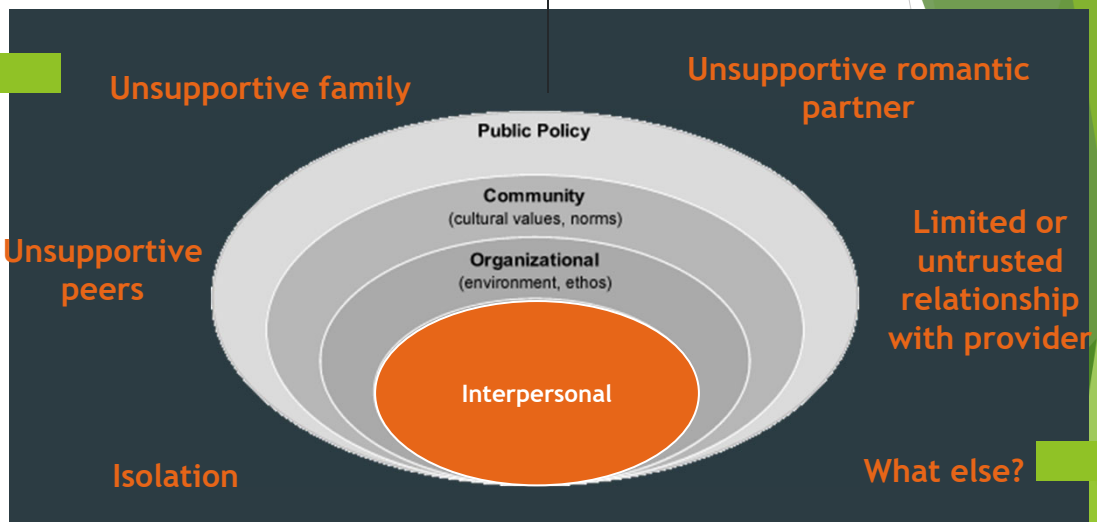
Unsupportive family

Unsupportive romantic partner

Public Policy

Community
(cultural values, norms)

Organizational
(environment, ethos)

Interpersonal

Unsupportive peers

Limited or untrusted relationship with provider

Isolation

What else?